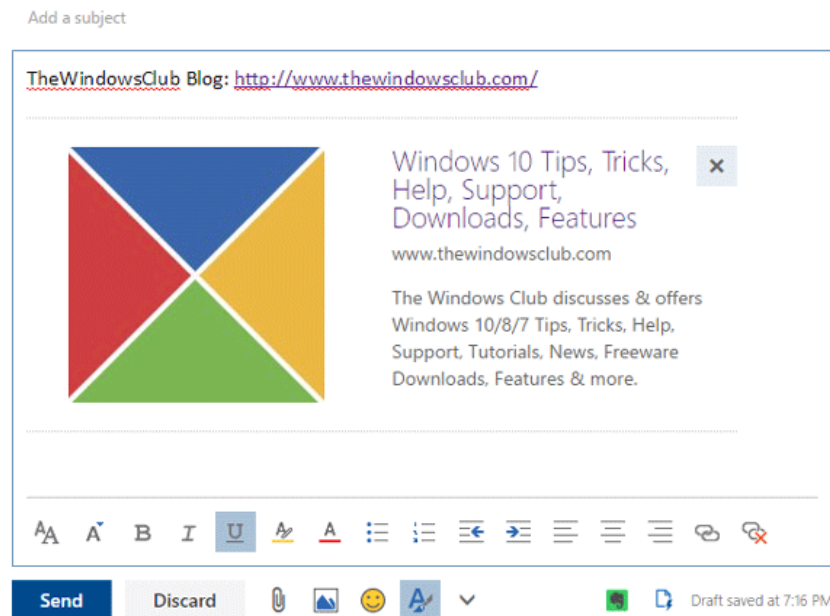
Add a subject

TheWindowsClub Blog: http://www.thewindowsclub.com/

Windows 10 Tips, Tricks, Help, Support, Downloads, Features

www.thewindowsclub.com

The Windows Club discusses & offers Windows 10/8/7 Tips, Tricks, Help, Support, Tutorials, News, Freeware Downloads, Features & more.

Send Discard

Draft saved at 7:16 PM